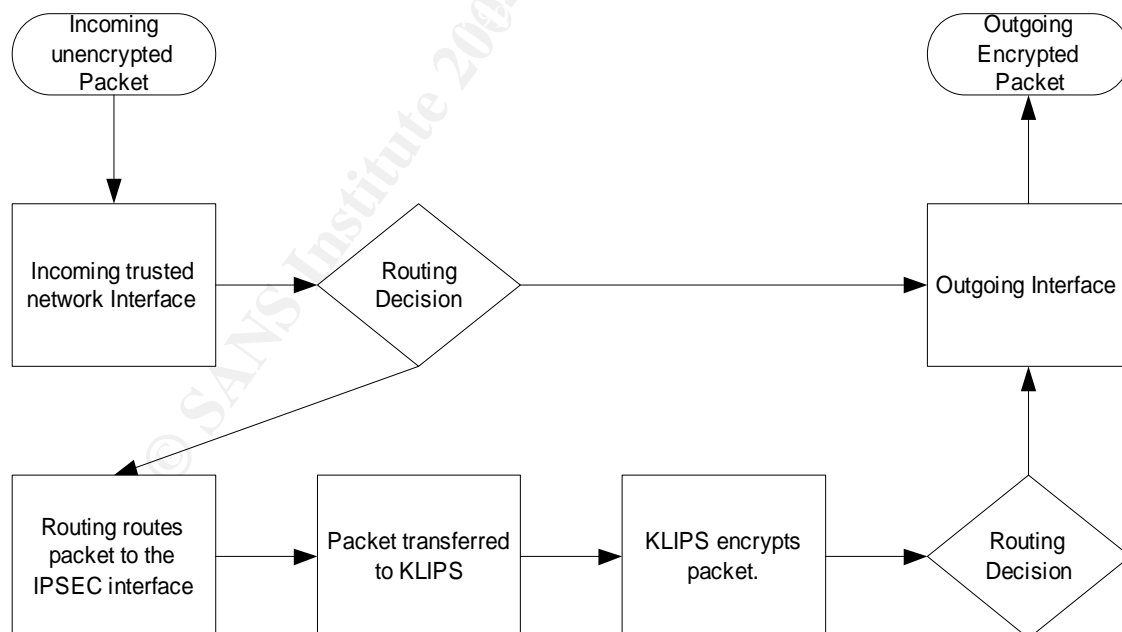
Incoming unencrypted Packet

Outgoing Encrypted Packet

Incoming trusted network Interface

Routing Decision

Outgoing Interface

Routing routes packet to the IPSEC interface

Packet transferred to KLIPS

KLIPS encrypts packet.

Routing Decision

© SANS Institute 200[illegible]